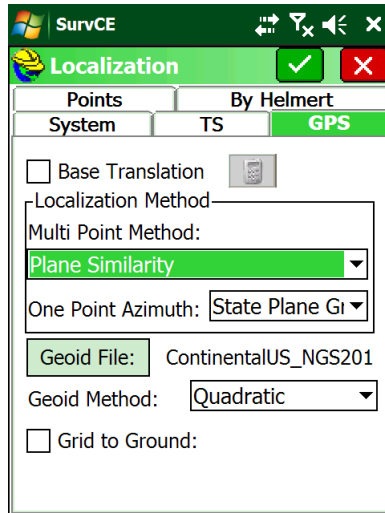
SurvCE

Localization

Points
By Helmert
System
TS
GPS

Base Translation

Localization Method

Multi Point Method:

Plane Similarity

One Point Azimuth: State Plane Gr

Geoid File: ContinentalUS_NGS201

Geoid Method: Quadratic

Grid to Ground: